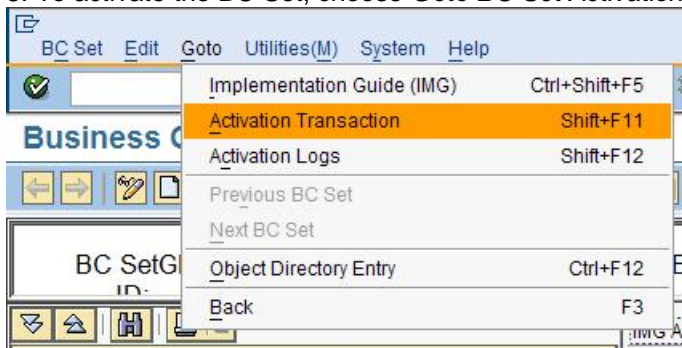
BC Set Edit Goto Utilities(M) System Help

Business C

BC SetGl
ID:

| Implementation Guide (IMG) | Ctrl+Shift+F5 |
|---|---|
| Activation Transaction | Shift+F11 |
| Activation Logs | Shift+F12 |
| Previous BC Set | |
| Next BC Set | |
| Object Directory Entry | Ctrl+F12 |
| Back | F3 |

IMG A